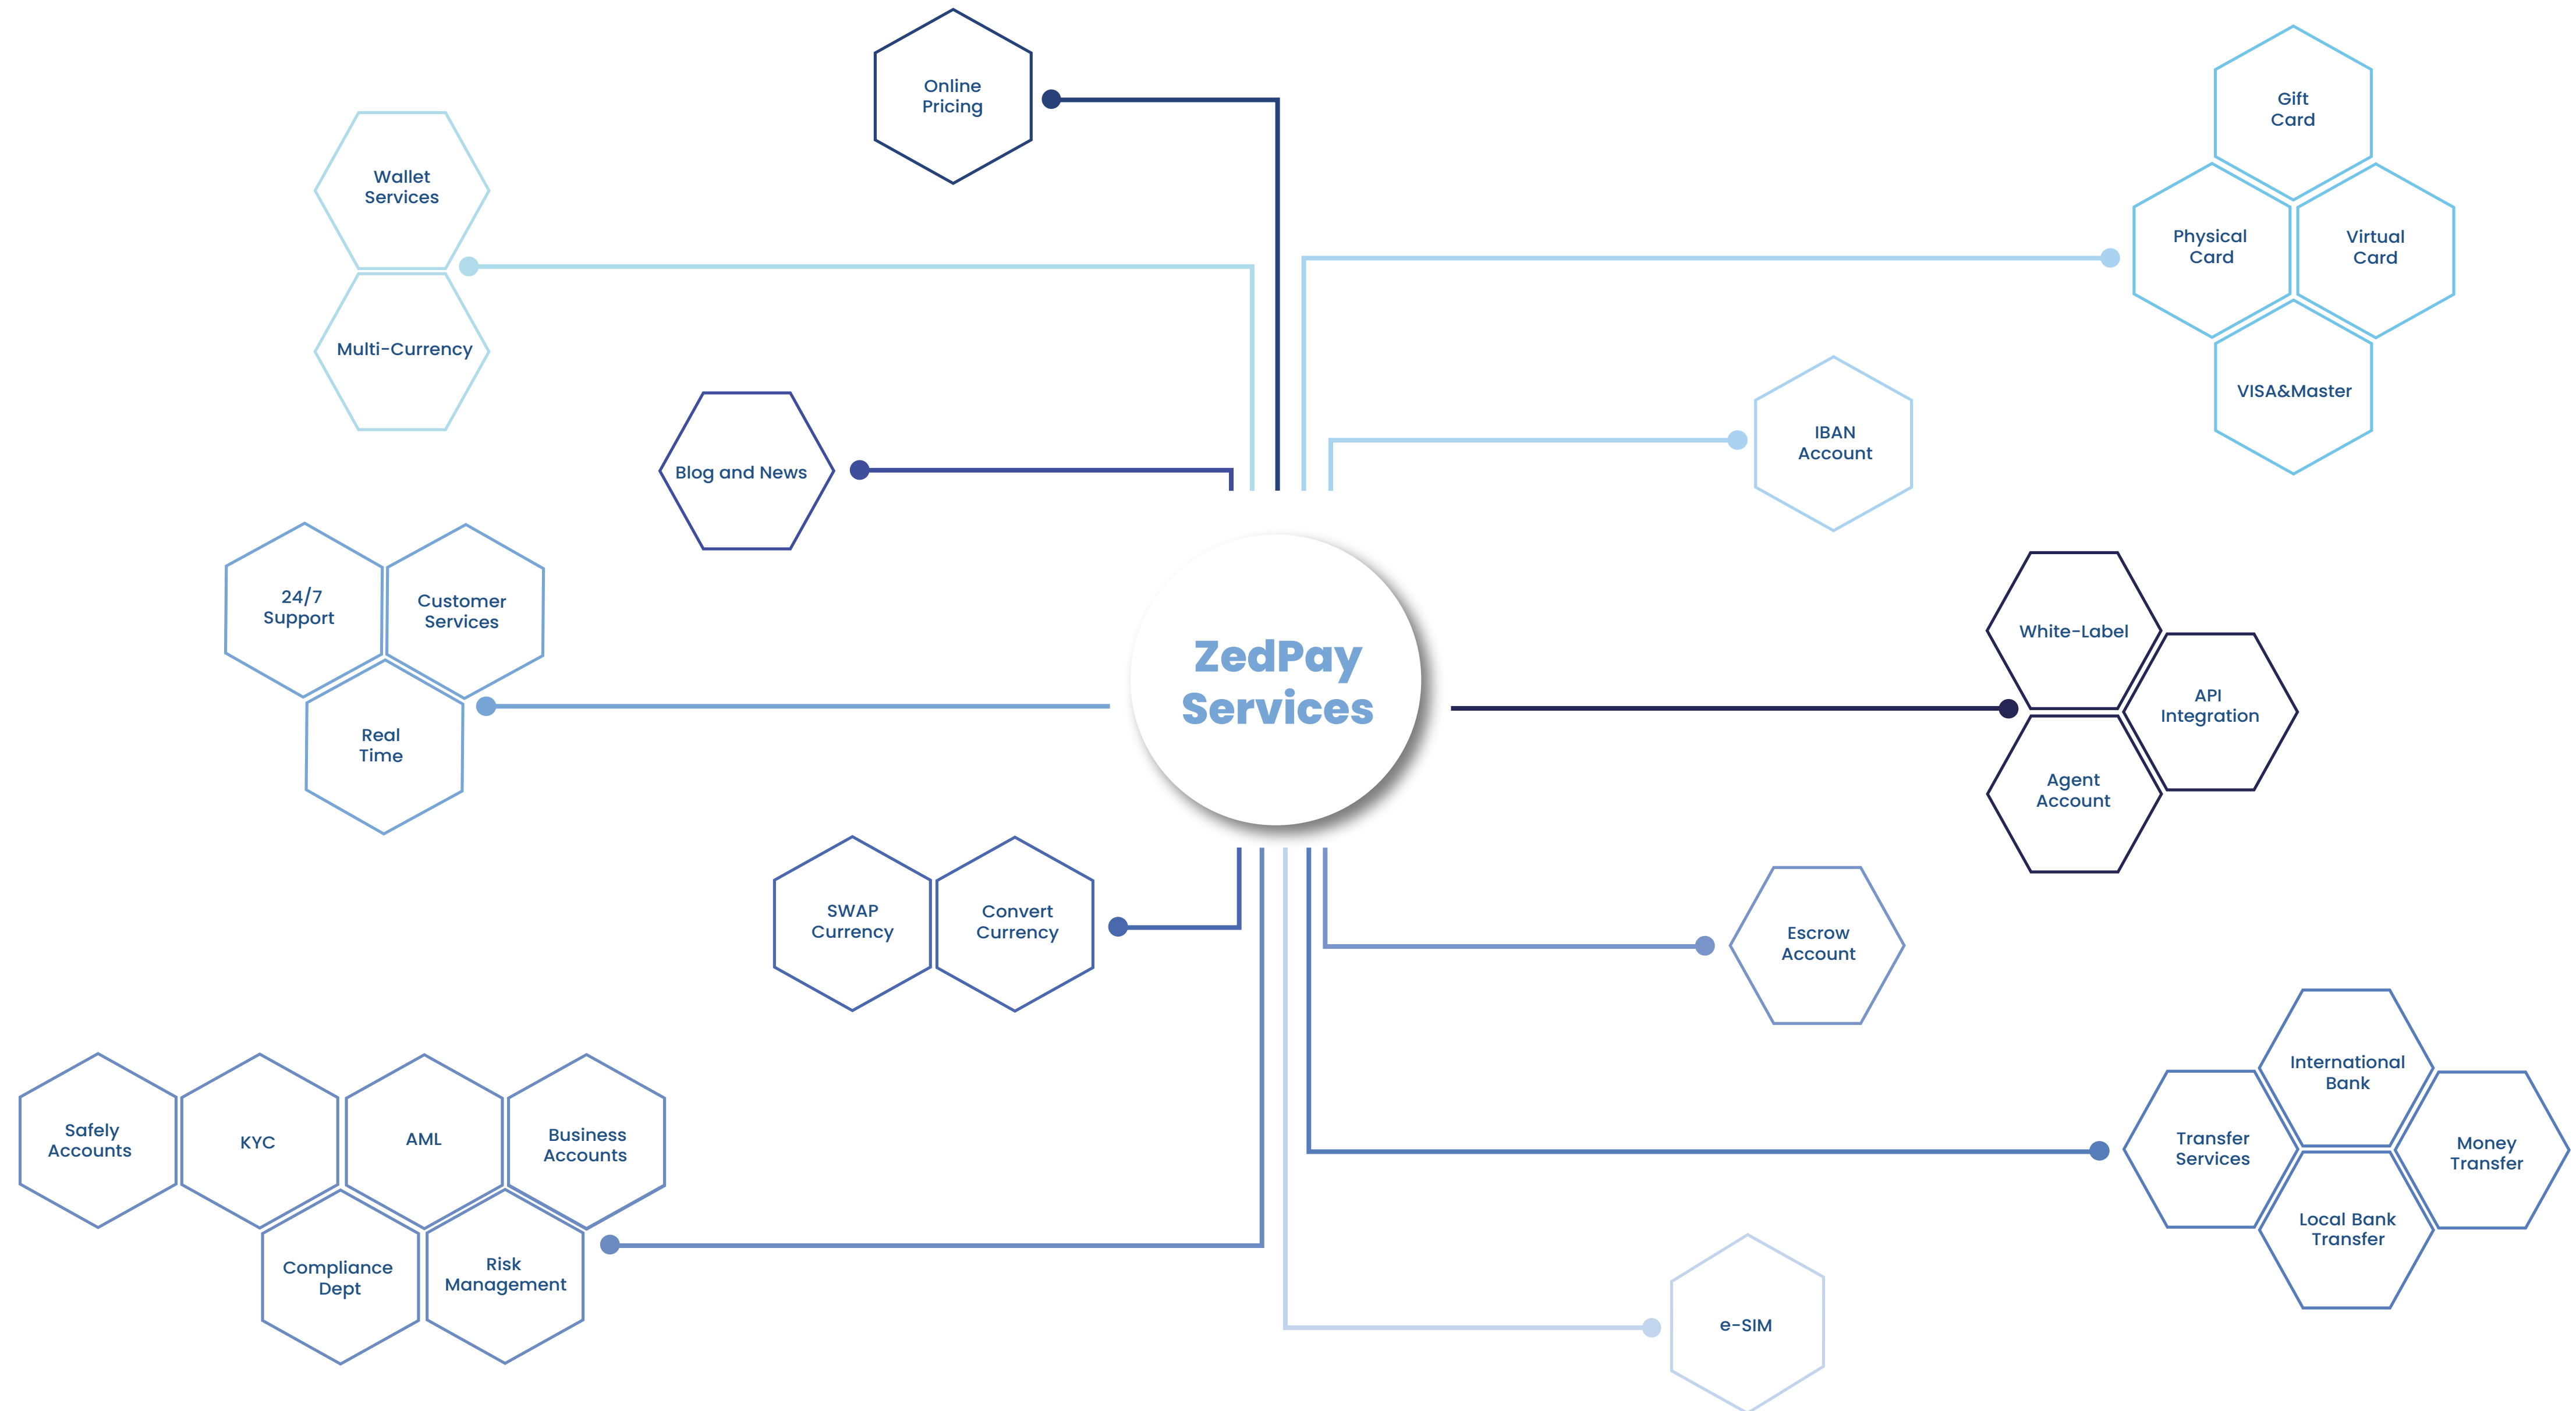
Online Pricing

Wallet Services

Multi-Currency

Gift Card

Physical Card

Virtual Card

VISA&Master

Blog and News

IBAN Account

24/7 Support

Customer Services

Real Time

ZedPay Services

White-Label

API Integration

Agent Account

SWAP Currency

Convert Currency

Escrow Account

International Bank

Transfer Services

Money Transfer

Local Bank Transfer

Safely Accounts

KYC

AML

Business Accounts

Compliance Dept

Risk Management

e-SIM